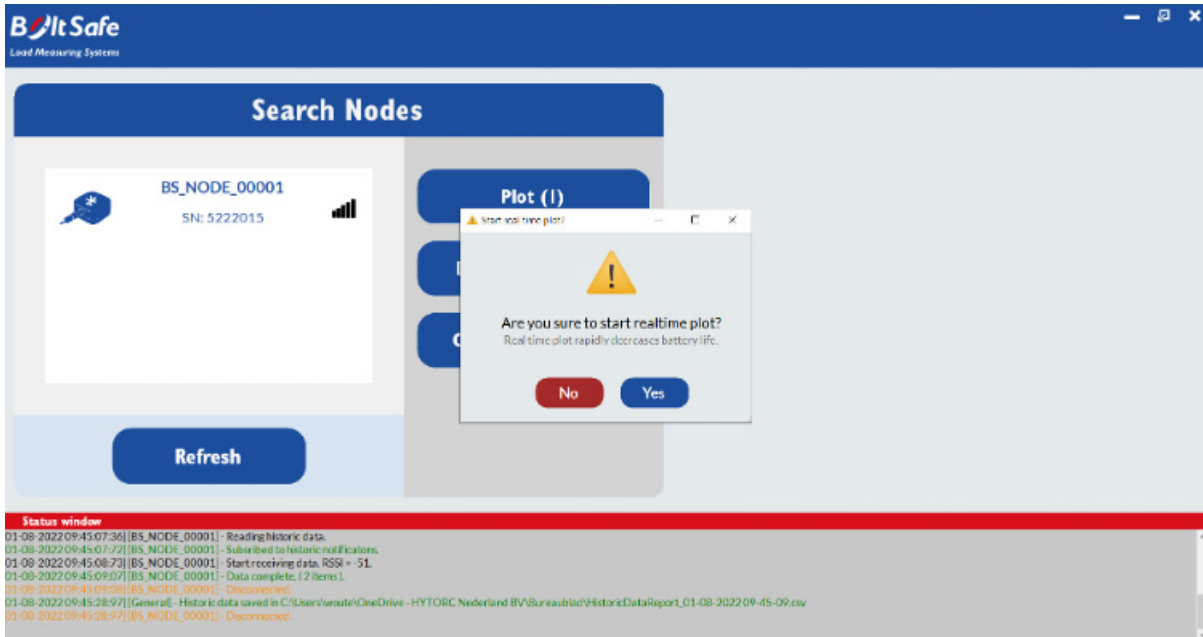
BoltSafe
Load Measuring Systems

Search Nodes

BS_NODE_00001
SN: 5222015

Plot (I)

Start real time plot?

Are you sure to start realtime plot?
Real time plot rapidly decreases battery life.

No
Yes

Refresh

Status window
01-08-2022 09:45:07:36] [BS_NODE_00001] - Reading historic data.
01-08-2022 09:45:07:72] [BS_NODE_00001] - Subscribed to historic notifications.
01-08-2022 09:45:08:73] [BS_NODE_00001] - Start receiving data. RSSI = -51.
01-08-2022 09:45:09:07] [BS_NODE_00001] - Data complete. (2 items).
01-08-2022 09:45:09:08] [BS_NODE_00001] - Disconnected.
01-08-2022 09:45:28:97] [General] - Historic data saved in C:\Users\woute\OneDrive - HYTORC Nederland BV\Bureaublad\HistoricDataReport_01-08-2022 09-45-09.csv
01-08-2022 09:45:28:97] [BS_NODE_00001] - Disconnected.